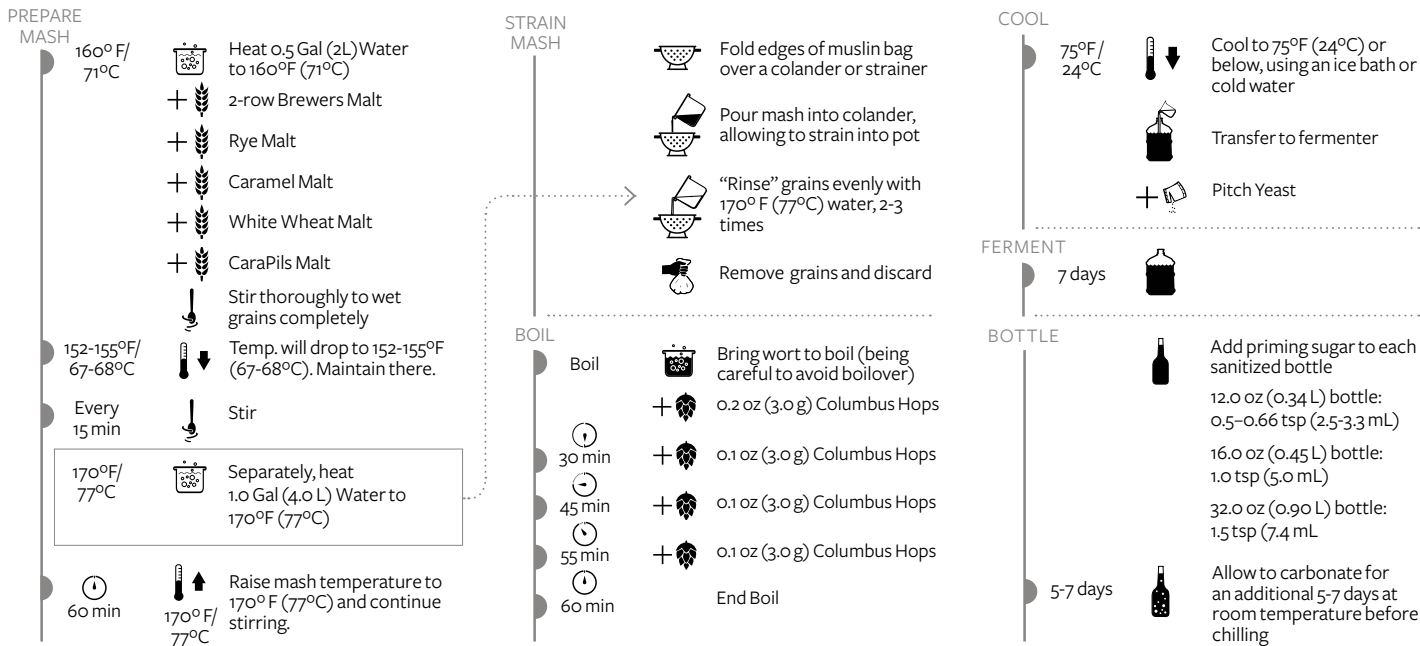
PREPARE MASH

160º F/ 71ºC — Heat 0.5 Gal (2L) Water to 160ºF (71ºC)

+ 2-row Brewers Malt

+ Rye Malt

+ Caramel Malt

+ White Wheat Malt

+ CaraPils Malt

Stir thoroughly to wet grains completely

152-155ºF/ 67-68ºC — Temp. will drop to 152-155ºF (67-68ºC). Maintain there.

Every 15 min — Stir

170ºF/ 77ºC — Separately, heat 1.0 Gal (4.0 L) Water to 170ºF (77ºC)

60 min — 170º F/ 77ºC — Raise mash temperature to 170º F (77ºC) and continue stirring.

STRAIN MASH

Fold edges of muslin bag over a colander or strainer

Pour mash into colander, allowing to strain into pot

"Rinse" grains evenly with 170º F (77ºC) water, 2-3 times

Remove grains and discard

BOIL

Boil — Bring wort to boil (being careful to avoid boilover)

+ 0.2 oz (3.0 g) Columbus Hops

30 min + 0.1 oz (3.0 g) Columbus Hops

45 min + 0.1 oz (3.0 g) Columbus Hops

55 min + 0.1 oz (3.0 g) Columbus Hops

60 min — End Boil

COOL

75ºF / 24ºC — Cool to 75ºF (24ºC) or below, using an ice bath or cold water

Transfer to fermenter

+ Pitch Yeast

FERMENT

7 days

BOTTLE

Add priming sugar to each sanitized bottle

12.0 oz (0.34 L) bottle: 0.5–0.66 tsp (2.5-3.3 mL)

16.0 oz (0.45 L) bottle: 1.0 tsp (5.0 mL)

32.0 oz (0.90 L) bottle: 1.5 tsp (7.4 mL

5-7 days — Allow to carbonate for an additional 5-7 days at room temperature before chilling